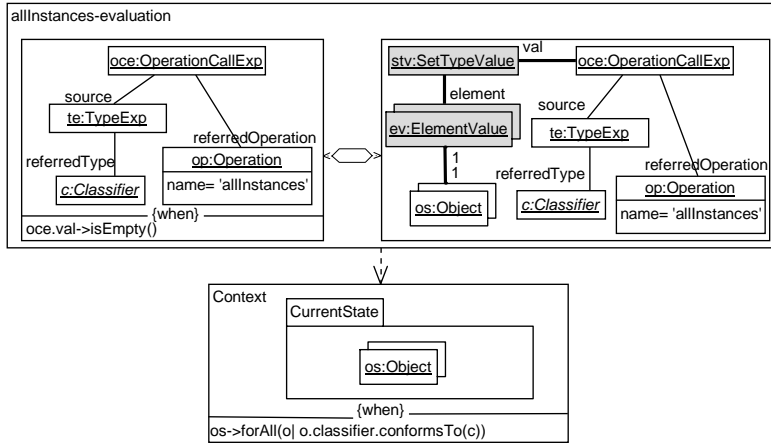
allInstances-evaluation

oce:OperationCallExp
source
te:TypeExp
referredOperation
referredType
op:Operation
c:Classifier
name= 'allInstances'
{when}
oce.val->isEmpty()

stv:SetTypeValue
val
oce:OperationCallExp
element
source
ev:ElementValue
te:TypeExp
referredOperation
1
1
referredType
os:Object
c:Classifier
op:Operation
name= 'allInstances'

Context
CurrentState
os:Object
{when}
os->forAll(o| o.classifier.conformsTo(c))